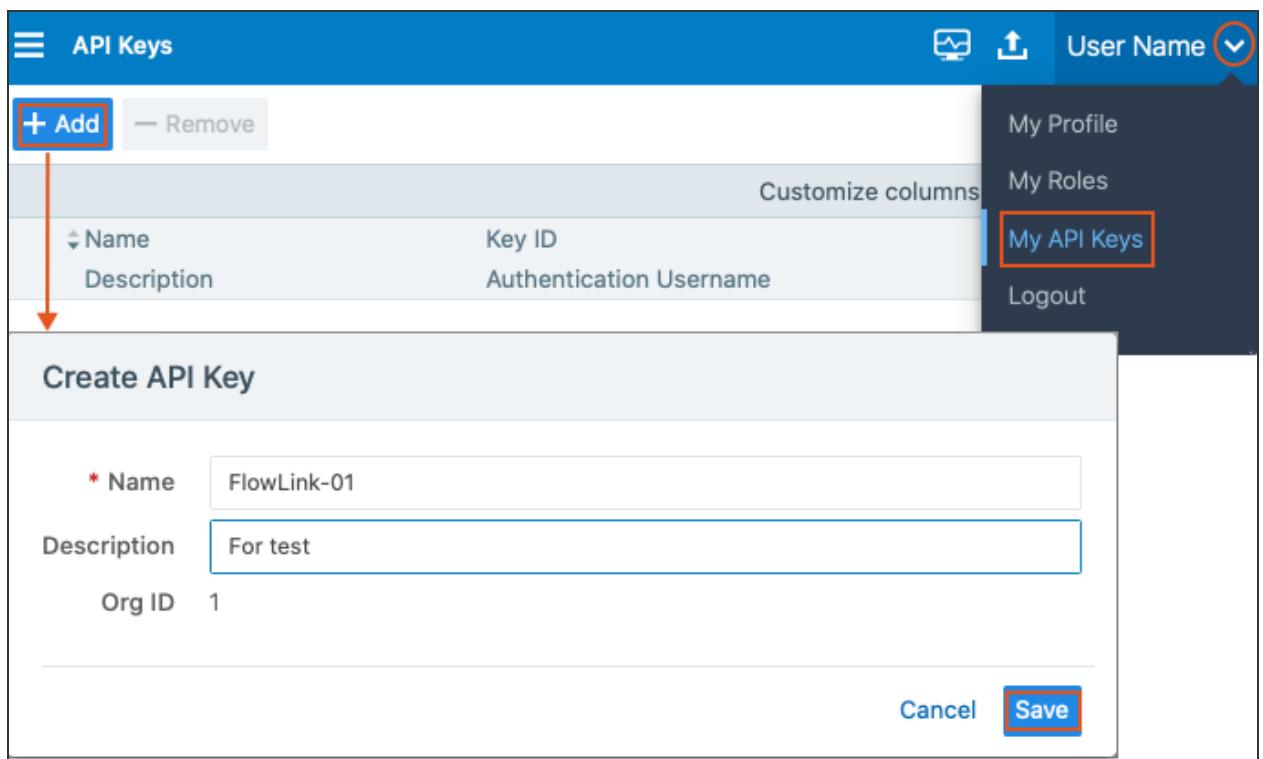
API Keys

User Name

+ Add — Remove

Customize columns

Name Key ID
Description Authentication Username

My Profile
My Roles
My API Keys
Logout

Create API Key

* Name FlowLink-01
Description For test
Org ID 1

Cancel Save